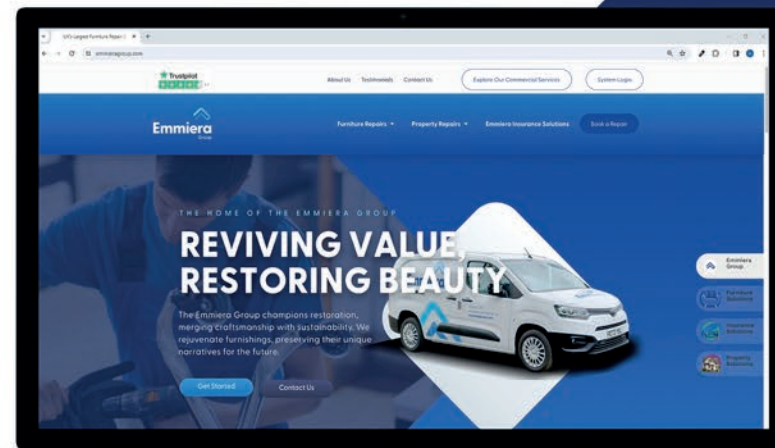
UK's Largest Furniture Repair

emmieragroup.com

Trustpilot

About Us Testimonials Contact Us

Explore Our Commercial Services

System Login

Emmiera Group

Furniture Repairs Property Repairs Emmiera Insurance Solutions Book a Repair

THE HOME OF THE EMMIERA GROUP

REVIVING VALUE, RESTORING BEAUTY

The Emmiera Group champions restoration, merging craftsmanship with sustainability. We rejuvenate furnishings, preserving their unique narratives for the future.

Get Started Contact Us

Emmiera Group

Furniture Solutions

Insurance Solutions

Property Solutions